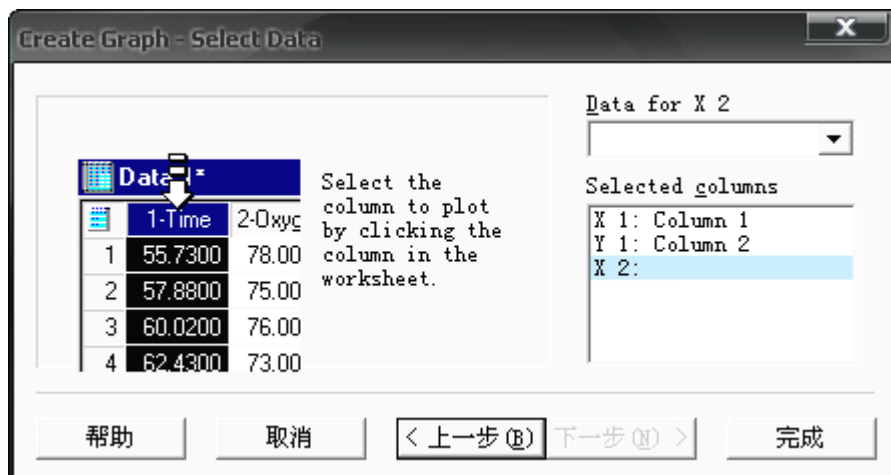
Create Graph - Select Data

x

Data 1*

| | 1-Time | 2-Oxyg |
|---|---|---|
| 1 | 55.7300 | 78.00 |
| 2 | 57.8800 | 75.00 |
| 3 | 60.0200 | 76.00 |
| 4 | 62.4300 | 73.00 |

Select the column to plot by clicking the column in the worksheet.

Data for X 2

Selected columns

X 1: Column 1
Y 1: Column 2
X 2:

帮助 取消 < 上一步(B) 下一步(N) > 完成